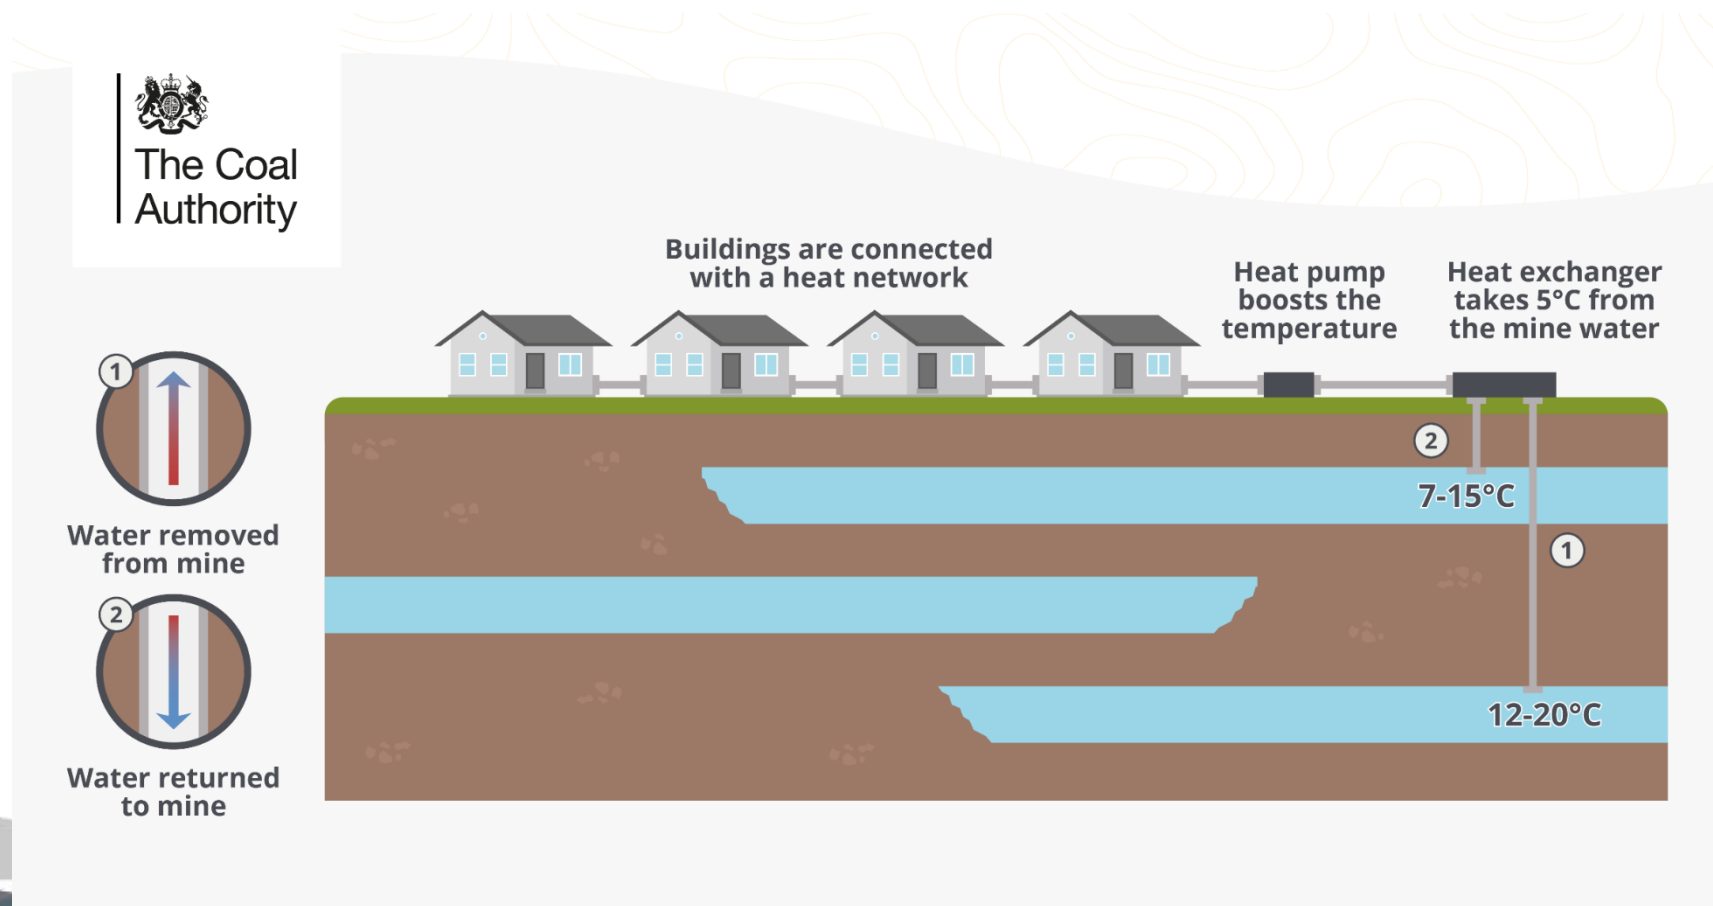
The Coal Authority

Buildings are connected with a heat network

Heat pump boosts the temperature

Heat exchanger takes 5°C from the mine water

1

Water removed from mine

2

Water returned to mine

2

7-15°C

1

12-20°C